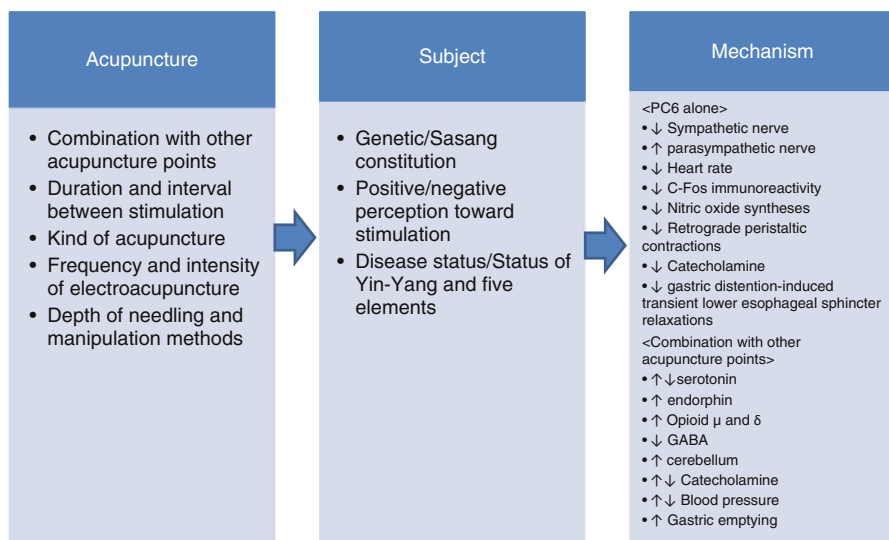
Acupuncture

• Combination with other acupuncture points
• Duration and interval between stimulation
• Kind of acupuncture
• Frequency and intensity of electroacupuncture
• Depth of needling and manipulation methods

Subject

• Genetic/Sasang constitution
• Positive/negative perception toward stimulation
• Disease status/Status of Yin-Yang and five elements

Mechanism

<PC6 alone>
• ↓ Sympathetic nerve
• ↑ parasympathetic nerve
• ↓ Heart rate
• ↓ C-Fos immunoreactivity
• ↓ Nitric oxide syntheses
• ↓ Retrograde peristaltic contractions
• ↓ Catecholamine
• ↓ gastric distention-induced transient lower esophageal sphincter relaxations
<Combination with other acupuncture points>
• ↑↓serotonin
• ↑ endorphin
• ↑ Opioid μ and δ
• ↓ GABA
• ↑ cerebellum
• ↑↓ Catecholamine
• ↑↓ Blood pressure
• ↑ Gastric emptying